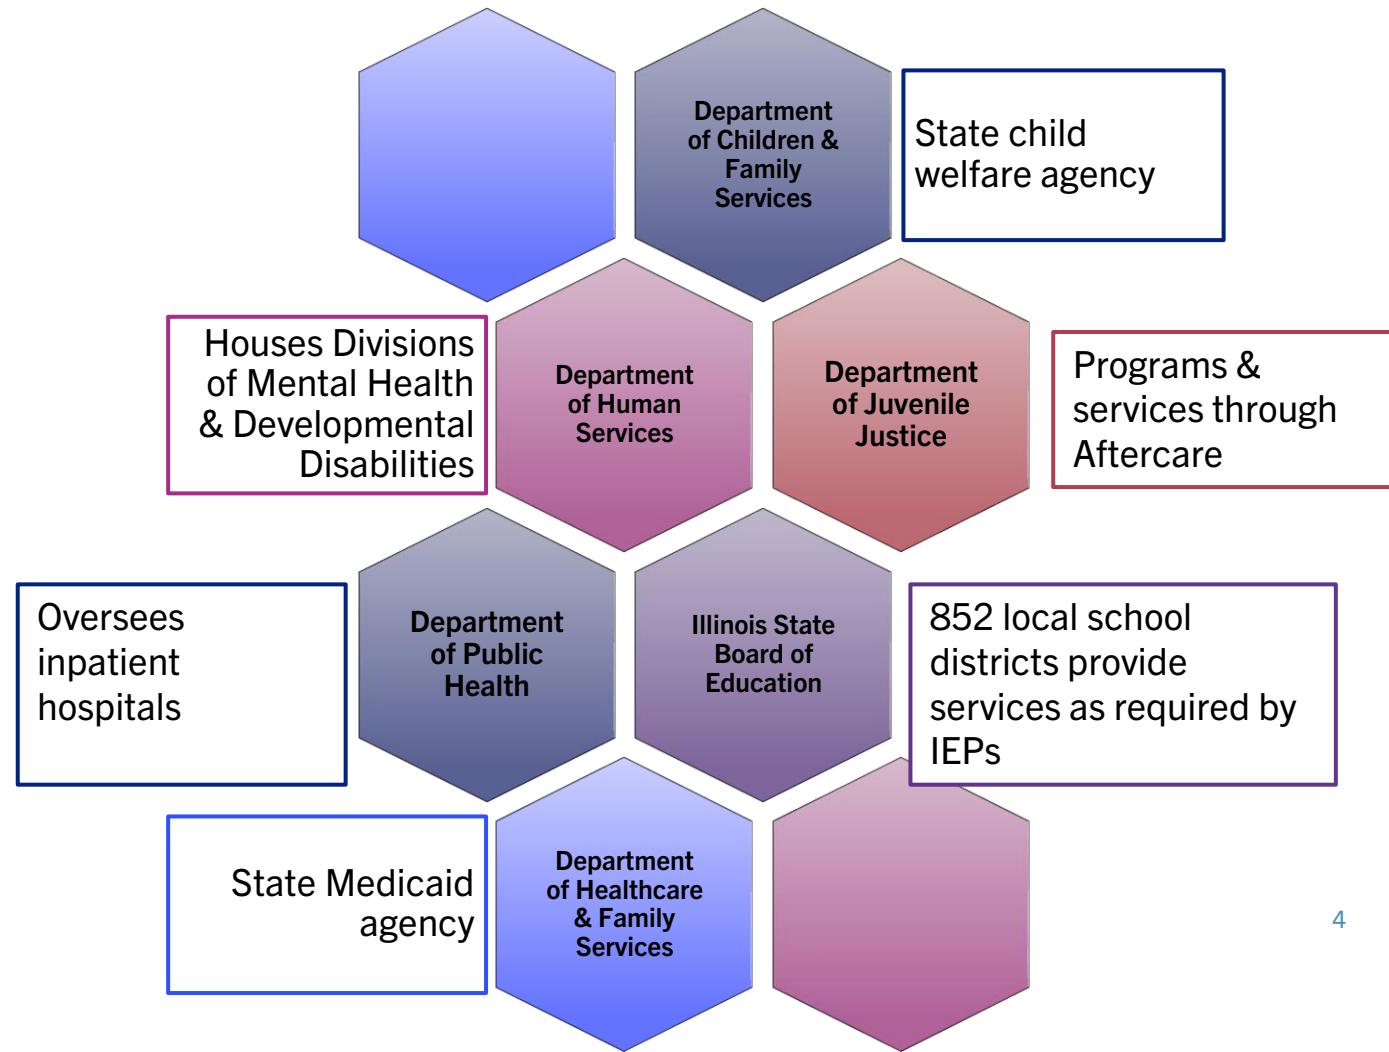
Department of Children & Family Services

State child welfare agency

Houses Divisions of Mental Health & Developmental Disabilities

Department of Human Services

Department of Juvenile Justice

Programs & services through Aftercare

Oversees inpatient hospitals

Department of Public Health

Illinois State Board of Education

852 local school districts provide services as required by IEPs

State Medicaid agency

Department of Healthcare & Family Services

4